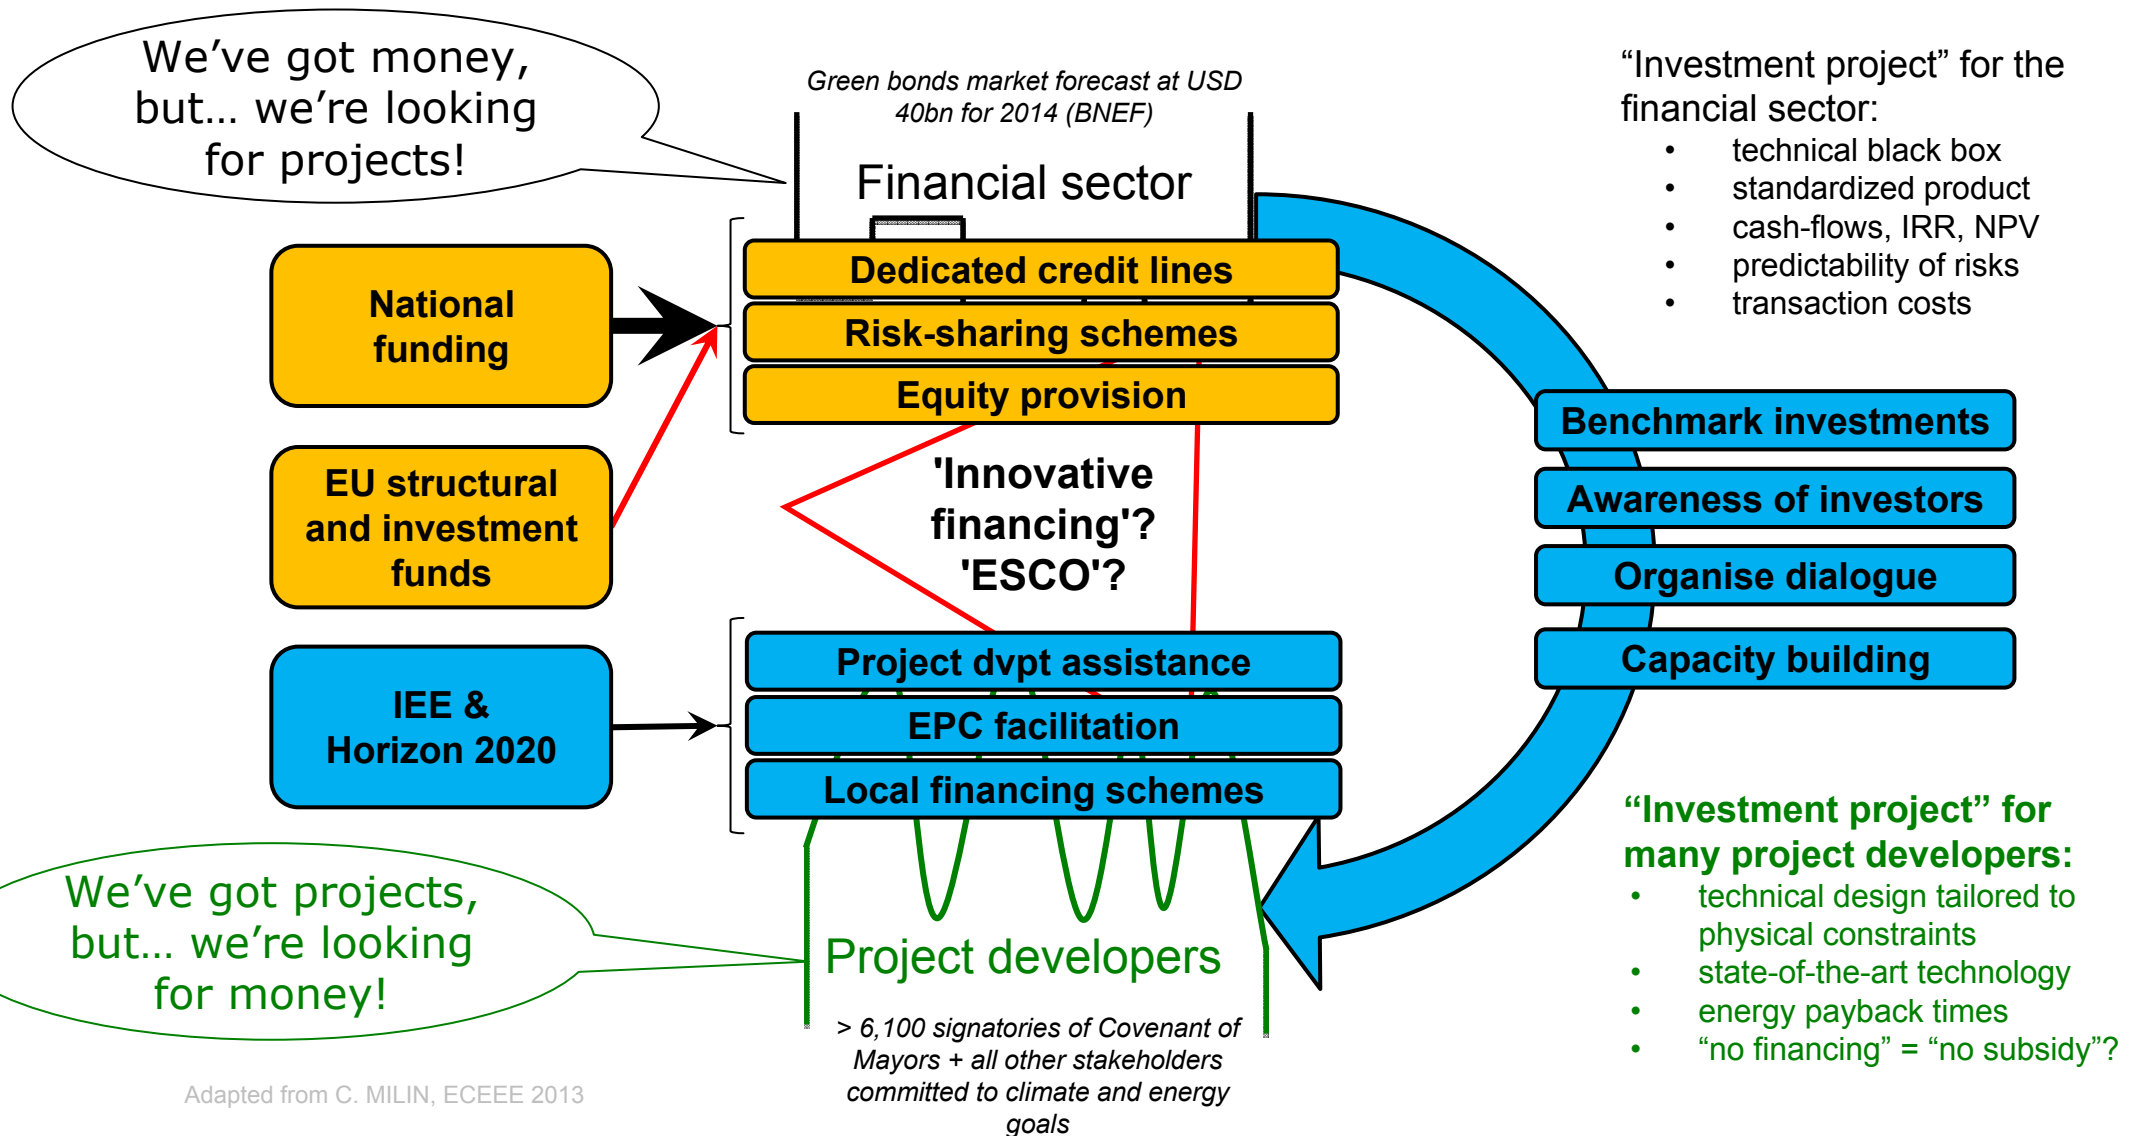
We've got money, but… we're looking for projects!

Green bonds market forecast at USD 40bn for 2014 (BNEF)

Financial sector

"Investment project" for the financial sector:
• technical black box
• standardized product
• cash-flows, IRR, NPV
• predictability of risks
• transaction costs

National funding

EU structural and investment funds

IEE & Horizon 2020

Dedicated credit lines
Risk-sharing schemes
Equity provision

'Innovative financing'? 'ESCO'?

Project dvpt assistance
EPC facilitation
Local financing schemes

Benchmark investments
Awareness of investors
Organise dialogue
Capacity building

"Investment project" for many project developers:
• technical design tailored to physical constraints
• state-of-the-art technology
• energy payback times
• "no financing" = "no subsidy"?

We've got projects, but… we're looking for money!

Project developers

> 6,100 signatories of Covenant of Mayors + all other stakeholders committed to climate and energy goals

Adapted from C. MILIN, ECEEE 2013